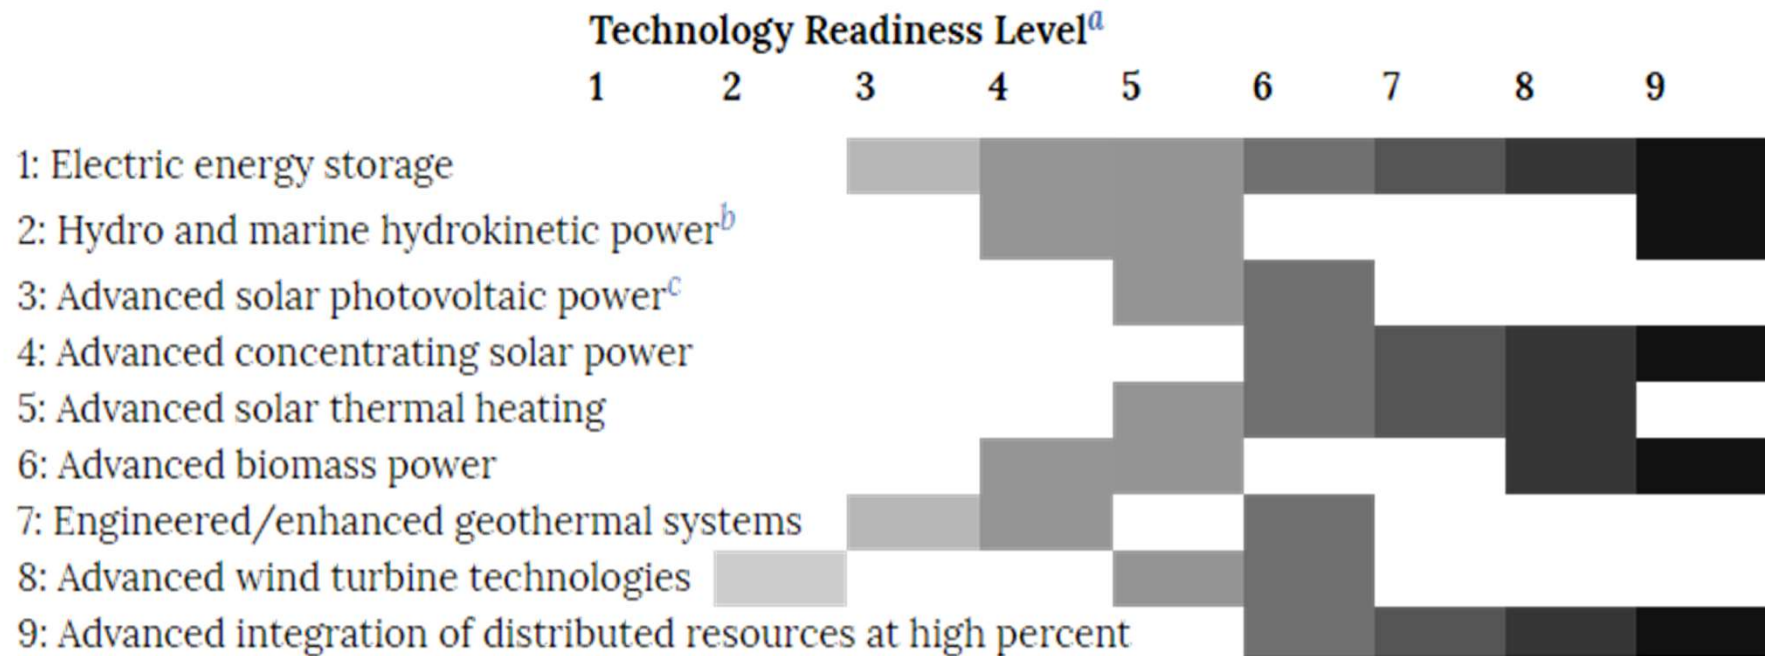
Technology Readiness Level$^{a}$

1 2 3 4 5 6 7 8 9

1: Electric energy storage
2: Hydro and marine hydrokinetic power$^{b}$
3: Advanced solar photovoltaic power$^{c}$
4: Advanced concentrating solar power
5: Advanced solar thermal heating
6: Advanced biomass power
7: Engineered/enhanced geothermal systems
8: Advanced wind turbine technologies
9: Advanced integration of distributed resources at high percent